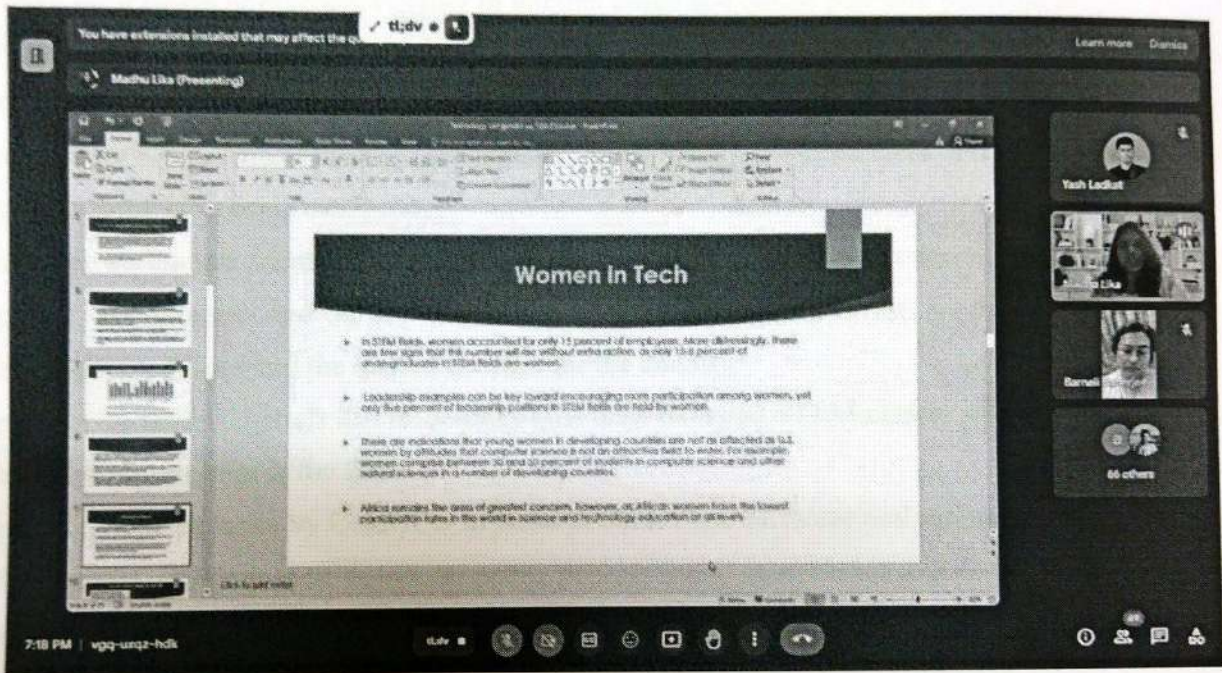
You have extensions installed that may affect the qu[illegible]

tl;dv

Learn more Dismiss

Madhu Lika (Presenting)

Women In Tech

In STEM fields, women accounted for only 15 percent of employees. More distressingly, there are few signs that this number will rise without extra action, as only 15-6 percent of undergraduates in STEM fields are women.

Leadership examples can be key toward encouraging more participation among women, yet only five percent of leadership positions in STEM fields are held by women.

There are indications that young women in developing countries are not as affected as U.S. women by attitudes that computer science is not an attractive field to enter. For example, women comprise between 30 and 50 percent of students in computer science and other natural sciences in a number of developing countries.

Africa remains the area of greatest concern, however, as African women have the lowest participation rates in the world in science and technology education at all levels.

Click to add notes

Yash Ladkat

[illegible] Lika

Barnali

66 others

7:18 PM | vgq-urqz-hdk

tl;dv